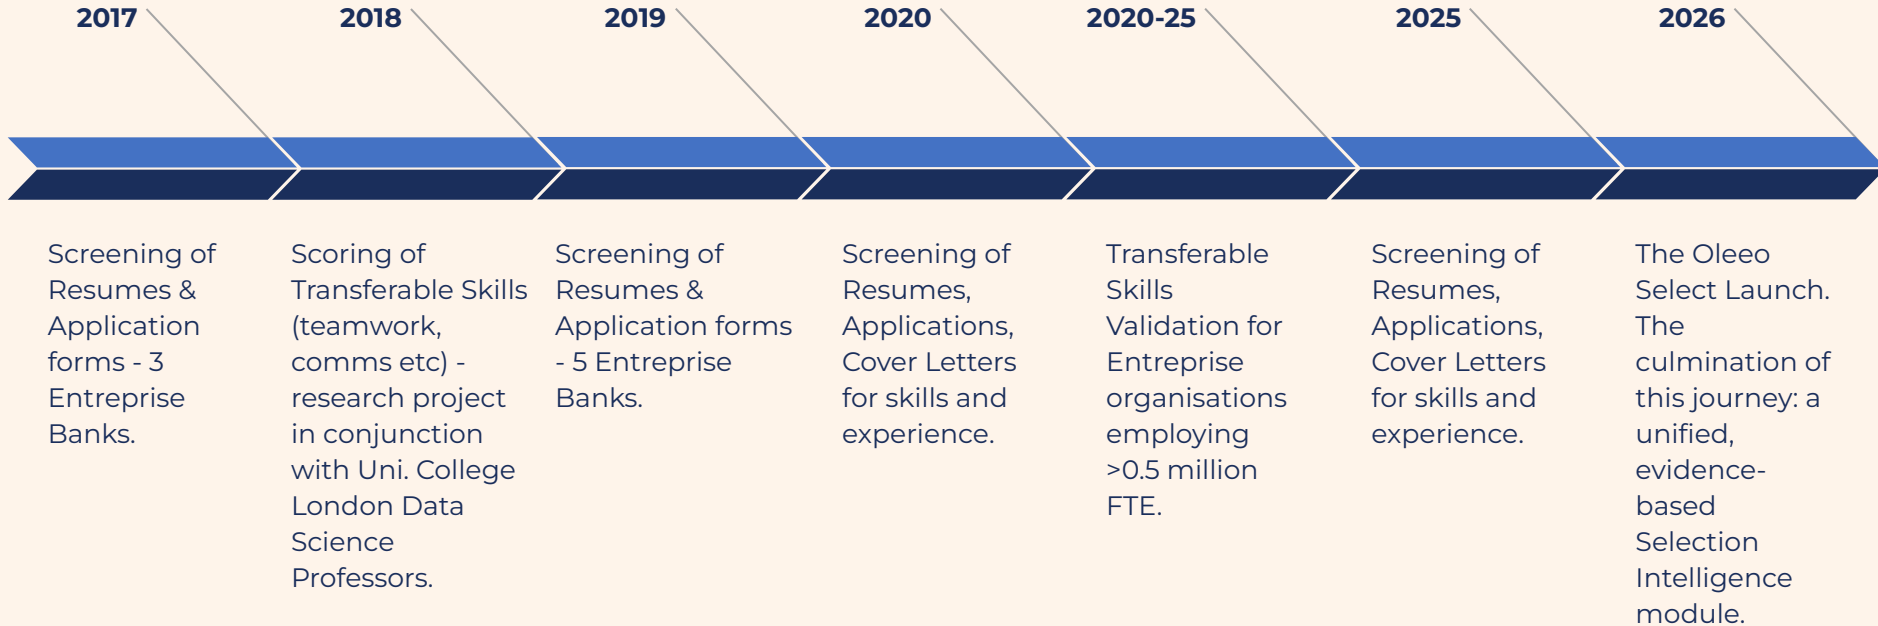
2017

Screening of Resumes & Application forms - 3 Entreprise Banks.

2018

Scoring of Transferable Skills (teamwork, comms etc) - research project in conjunction with Uni. College London Data Science Professors.

2019

Screening of Resumes & Application forms - 5 Entreprise Banks.

2020

Screening of Resumes, Applications, Cover Letters for skills and experience.

2020-25

Transferable Skills Validation for Entreprise organisations employing >0.5 million FTE.

2025

Screening of Resumes, Applications, Cover Letters for skills and experience.

2026

The Oleeo Select Launch. The culmination of this journey: a unified, evidence-based Selection Intelligence module.